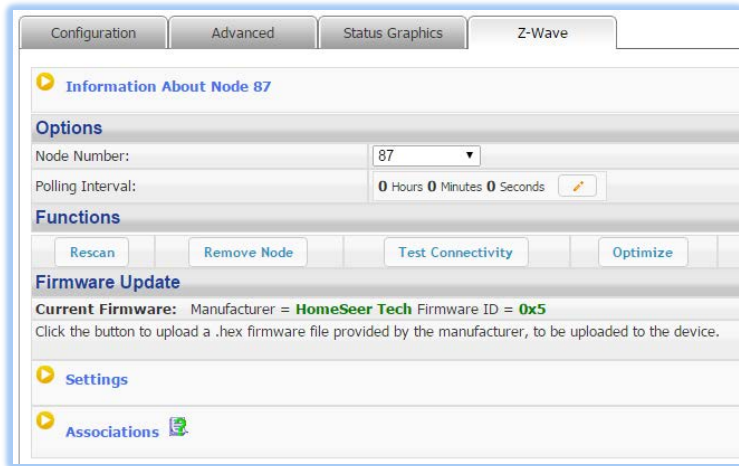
Configuration | Advanced | Status Graphics | Z-Wave

Information About Node 87

Options

Node Number: 87

Polling Interval: 0 Hours 0 Minutes 0 Seconds

Functions

Rescan | Remove Node | Test Connectivity | Optimize

Firmware Update

Current Firmware: Manufacturer = HomeSeer Tech Firmware ID = 0x5

Click the button to upload a .hex firmware file provided by the manufacturer, to be uploaded to the device.

Settings

Associations